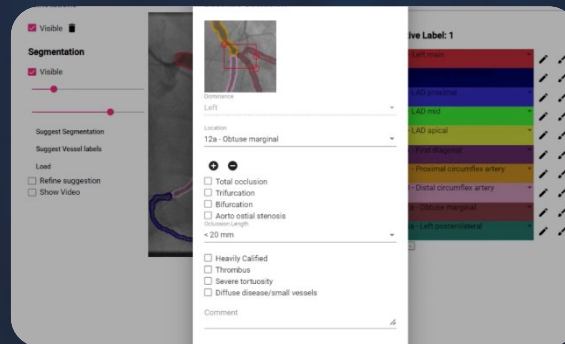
Visible

Segmentation

Visible

Suggest Segmentation

Suggest Vessel labels

Load

Refine suggestion

Show Video

Dominance
Left

Location
12a - Obtuse marginal

Total occlusion

Trifurcation

Bifurcation

Aorto ostial stenosis

Occlusion Length
<20 mm

Heavily Calified

Thrombus

Severe tortuosity

Diffuse disease/small vessels

Comment

ive Label: 1

Left main

LAD proximal

LAD mid

LAD apical

First diagonal

Proximal circumflex artery

Distal circumflex artery

Obtuse marginal

Left posterolateral